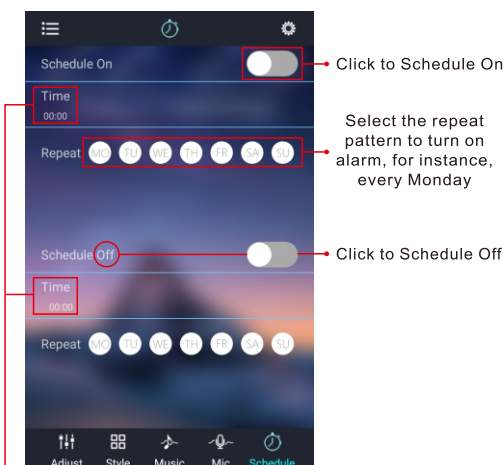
Schedule On

Time
00:00

Repeat MO TU WE TH FR SA SU

Schedule Off

Time
00:00

Repeat MO TU WE TH FR SA SU

Adjust Style Music Mic Schedule

Click to Schedule On

Select the repeat pattern to turn on alarm, for instance, every Monday

Click to Schedule Off